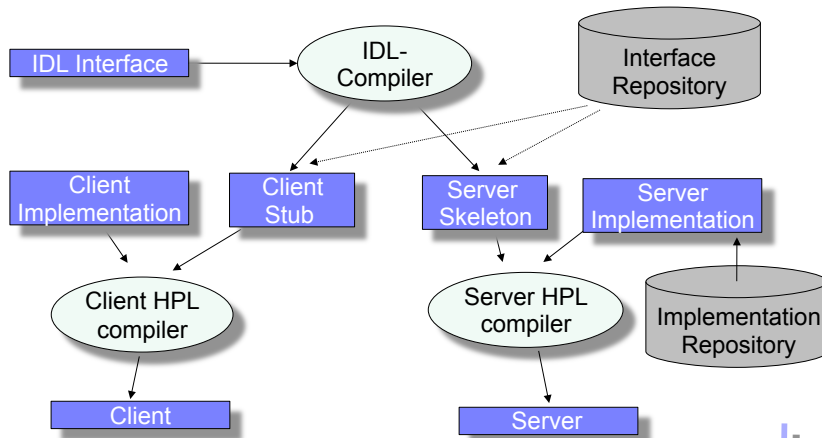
IDL Interface

IDL-Compiler

Interface Repository

Client Implementation

Client Stub

Server Skeleton

Server Implementation

Client HPL compiler

Server HPL compiler

Implementation Repository

Client

Server